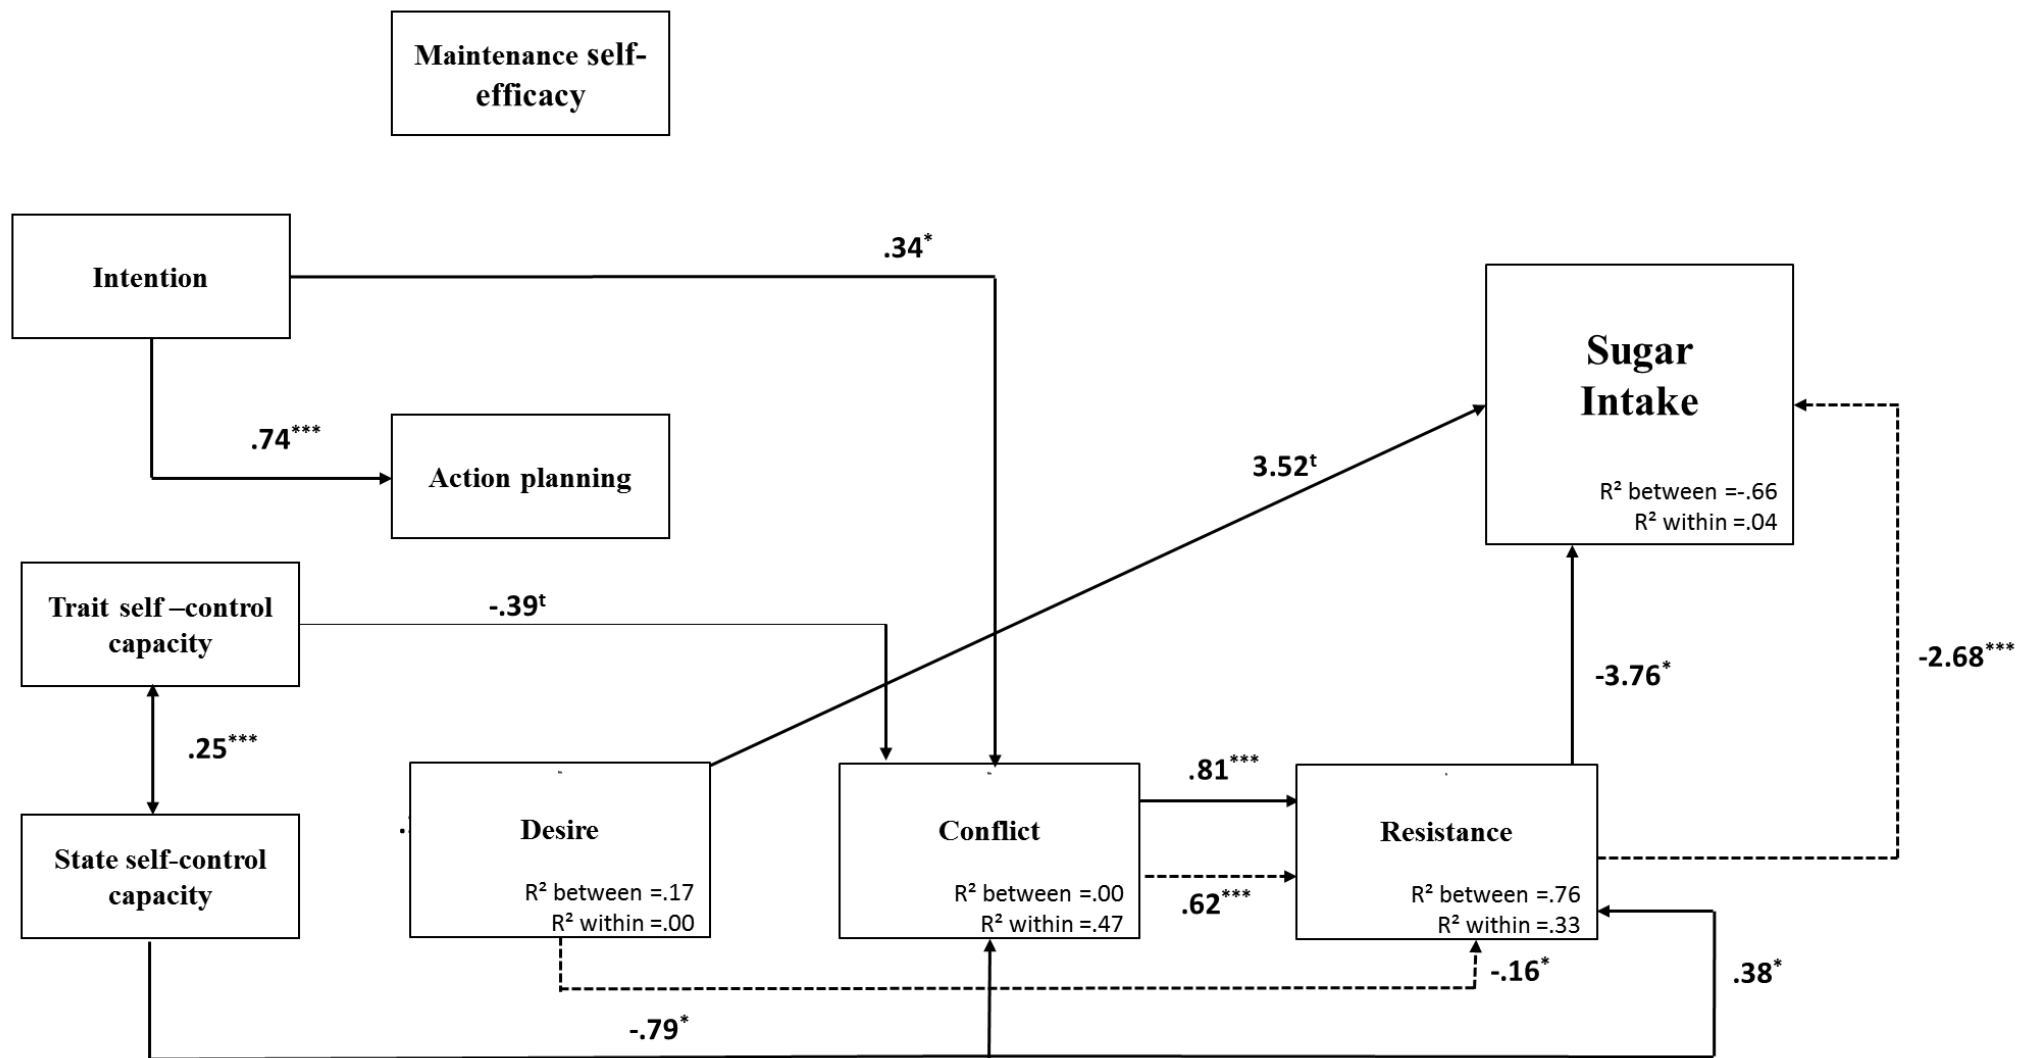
Maintenance self-efficacy

Intention

.34$^{*}$

Sugar Intake

R² between =-.66
R² within =.04

.74$^{***}$

Action planning

3.52$^{t}$

Trait self –control capacity

-.39$^{t}$

-3.76$^{*}$

-2.68$^{***}$

.25$^{***}$

.81$^{***}$

Desire

R² between =.17
R² within =.00

Conflict

R² between =.00
R² within =.47

Resistance

R² between =.76
R² within =.33

State self-control capacity

.62$^{***}$

-.16$^{*}$

.38$^{*}$

-.79$^{*}$